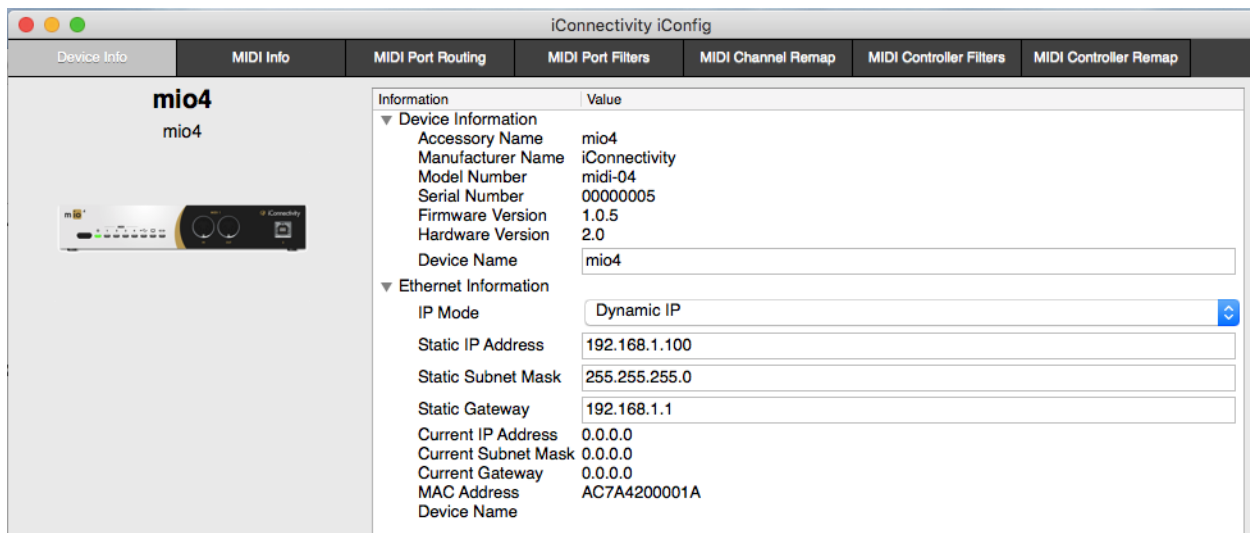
iConnectivity iConfig

Device Info | MIDI Info | MIDI Port Routing | MIDI Port Filters | MIDI Channel Remap | MIDI Controller Filters | MIDI Controller Remap

mio4
mio4

mio iConnectivity

| Information | Value |
|---|---|
| ▼ Device Information | |
| Accessory Name | mio4 |
| Manufacturer Name | iConnectivity |
| Model Number | midi-04 |
| Serial Number | 00000005 |
| Firmware Version | 1.0.5 |
| Hardware Version | 2.0 |
| Device Name | mio4 |
| ▼ Ethernet Information | |
| IP Mode | Dynamic IP |
| Static IP Address | 192.168.1.100 |
| Static Subnet Mask | 255.255.255.0 |
| Static Gateway | 192.168.1.1 |
| Current IP Address | 0.0.0.0 |
| Current Subnet Mask | 0.0.0.0 |
| Current Gateway | 0.0.0.0 |
| MAC Address | AC7A4200001A |
| Device Name | |